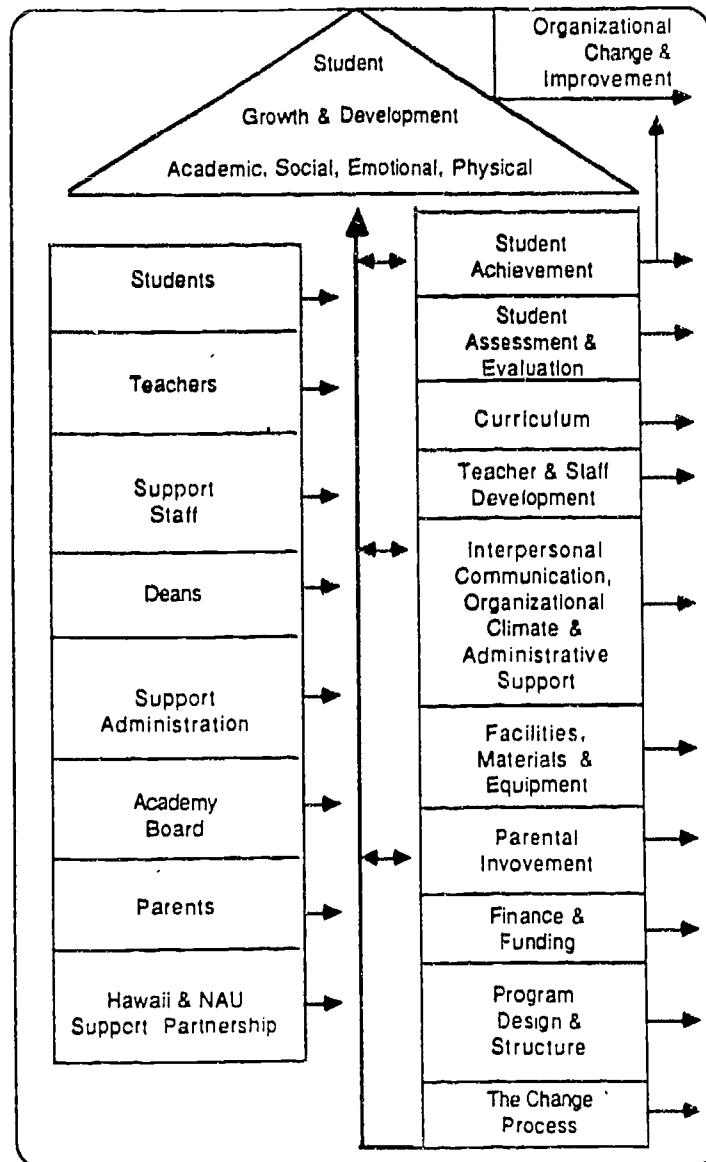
Student

Growth & Development

Academic, Social, Emotional, Physical

Organizational Change & Improvement

Students

Teachers

Support Staff

Deans

Support Administration

Academy Board

Parents

Hawaii & NAU Support Partnership

Student Achievement

Student Assessment & Evaluation

Curriculum

Teacher & Staff Development

Interpersonal Communication, Organizational Climate & Administrative Support

Facilities, Materials & Equipment

Parental Invovement

Finance & Funding

Program Design & Structure

The Change Process